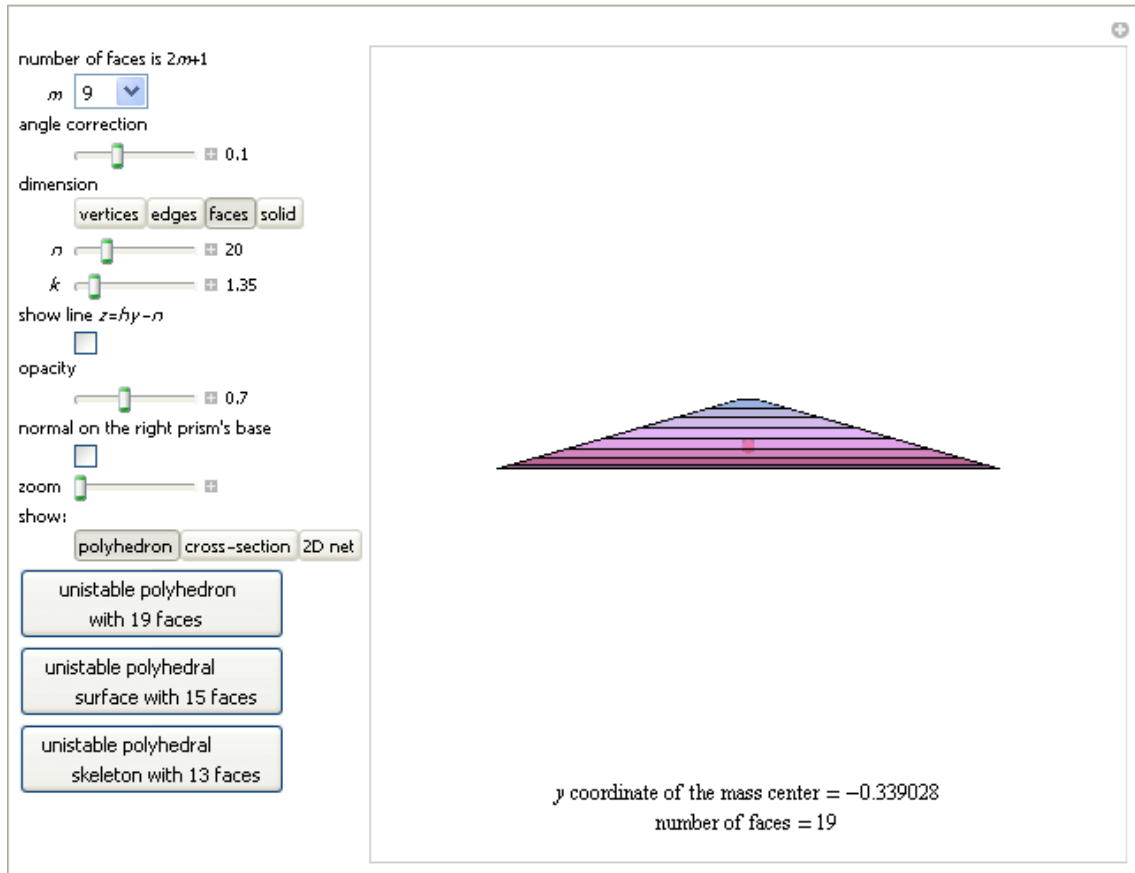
number of faces is $2m+1$

$m$ 9

angle correction

0.1

dimension

vertices edges faces solid

$n$ 20

$k$ 1.35

show line $z=hy-n$

opacity

0.7

normal on the right prism's base

zoom

show:

polyhedron cross-section 2D net

unistable polyhedron with 19 faces

unistable polyhedral surface with 15 faces

unistable polyhedral skeleton with 13 faces

$y$ coordinate of the mass center $= -0.339028$

number of faces $= 19$